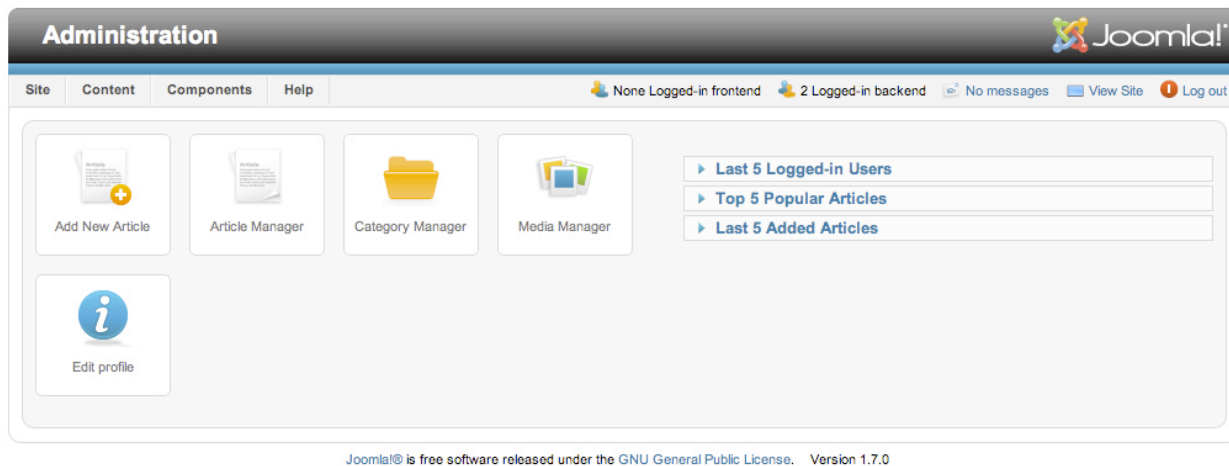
Administration

Joomla!

Site Content Components Help

None Logged-in frontend 2 Logged-in backend No messages View Site Log out

Add New Article

Article Manager

Category Manager

Media Manager

Edit profile

Last 5 Logged-in Users

Top 5 Popular Articles

Last 5 Added Articles

Joomla!® is free software released under the GNU General Public License. Version 1.7.0